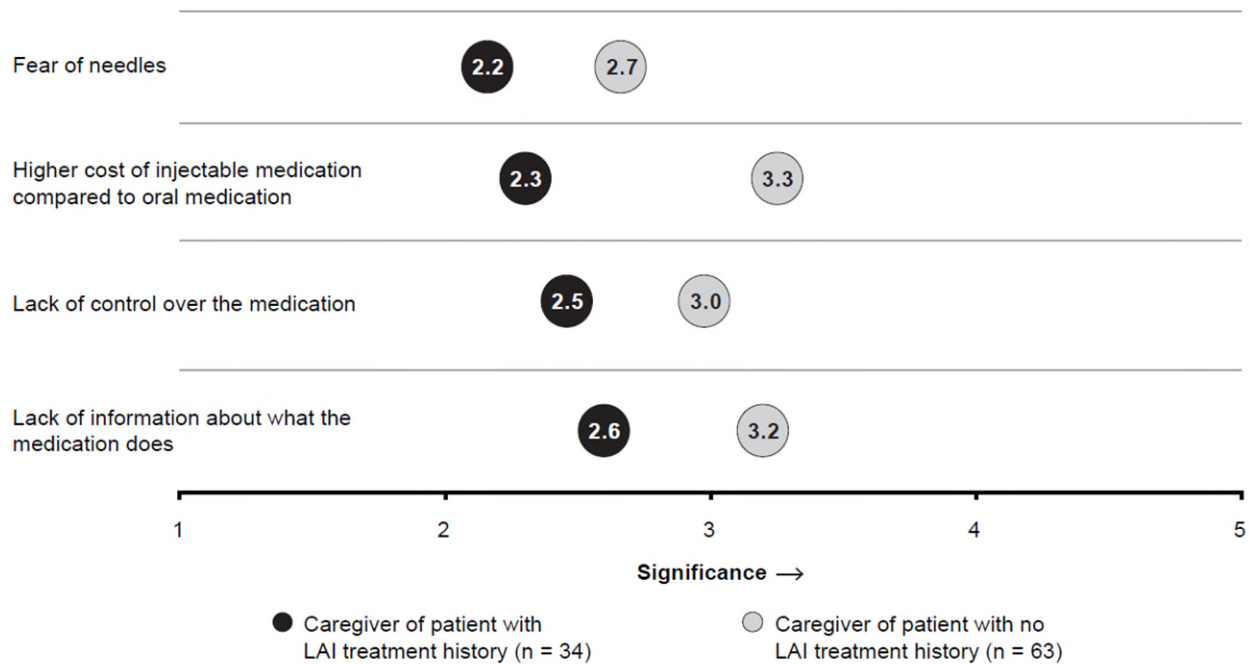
Fear of needles 2.2 2.7

Higher cost of injectable medication compared to oral medication 2.3 3.3

Lack of control over the medication 2.5 3.0

Lack of information about what the medication does 2.6 3.2

1 2 3 4 5

Significance ⟶

Caregiver of patient with LAI treatment history (n = 34)

Caregiver of patient with no LAI treatment history (n = 63)